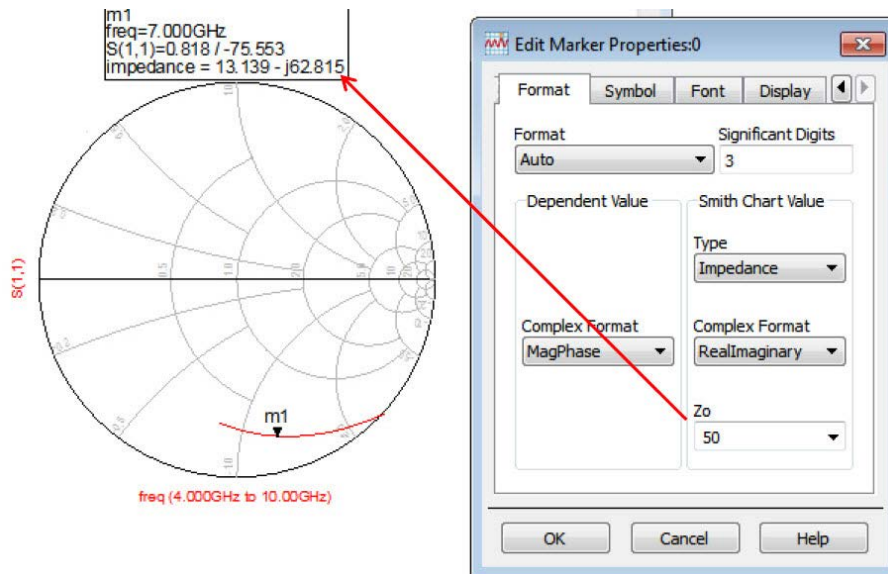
m1
freq=7.000GHz
S(1,1)=0.818 / -75.553
impedance = 13.139 - j62.815

S(1,1)

m1

freq (4.000GHz to 10.00GHz)

Edit Marker Properties:0

Format | Symbol | Font | Display

Format
Auto

Significant Digits
3

Dependent Value

Smith Chart Value

Type
Impedance

Complex Format
MagPhase

Complex Format
RealImaginary

Zo
50

OK | Cancel | Help